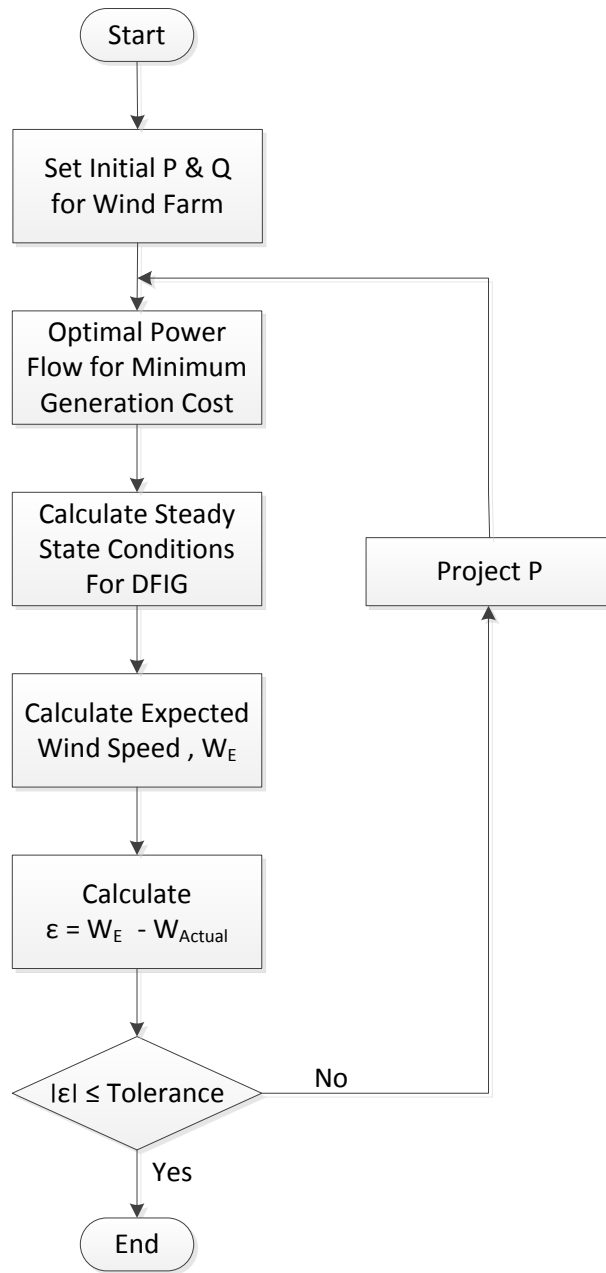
Start

Set Initial P & Q for Wind Farm

Optimal Power Flow for Minimum Generation Cost

Calculate Steady State Conditions For DFIG

Project P

Calculate Expected Wind Speed , $W_E$

Calculate $\varepsilon = W_E - W_{Actual}$

$|\varepsilon| \leq$ Tolerance

No

Yes

End